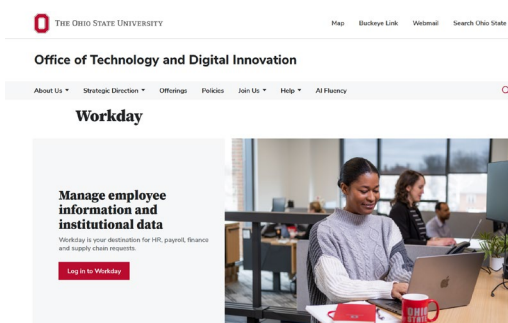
THE OHIO STATE UNIVERSITY

Map Buckeye Link Webmail Search Ohio State

Office of Technology and Digital Innovation

About Us ▾ Strategic Direction ▾ Offerings Policies Join Us ▾ Help ▾ AI Fluency

Workday

Manage employee information and institutional data

Workday is your destination for HR, payroll, finance and supply chain requests.

Log in to Workday

OHIO STATE